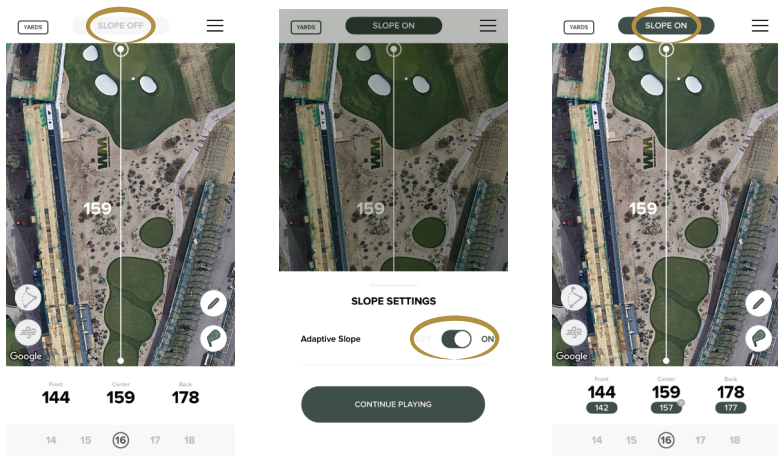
YARDS SLOPE OFF

159

Google

Front 144 Center 159 Back 178

14 15 16 17 18

YARDS SLOPE ON

159

SLOPE SETTINGS

Adaptive Slope OFF ON

CONTINUE PLAYING

YARDS SLOPE ON

159

Google

Front 144 142 Center 159 157 Back 178 177

14 15 16 17 18